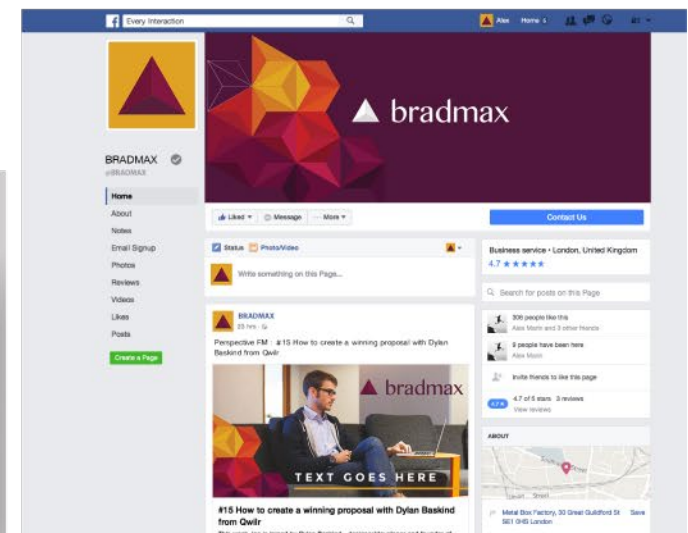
Every Interaction

Alex Home

bradmax

BRADMAX
@BRADMAX

Home
About
Notes
Email Signup
Photos
Reviews
Videos
Likes
Posts

Create a Page

Liked ▾ Message More ▾

Contact Us

Status Photo/Video

Write something on this Page...

Business service • London, United Kingdom
4.7 ★★★★★

Search for posts on this Page

306 people like this
Alex Morin and 3 other friends

9 people have been here
Alex Morin

Invite friends to like this page

4.7 4.7 of 5 stars · 3 reviews
View reviews

ABOUT

Metal Box Factory, 30 Great Guildford St SE1 0HS London
Save

BRADMAX
23 hrs

Perspective FM : #15 How to create a winning proposal with Dylan Baskind from Qwilr

bradmax

TEXT GOES HERE

#15 How to create a winning proposal with Dylan Baskind from Qwilr

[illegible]